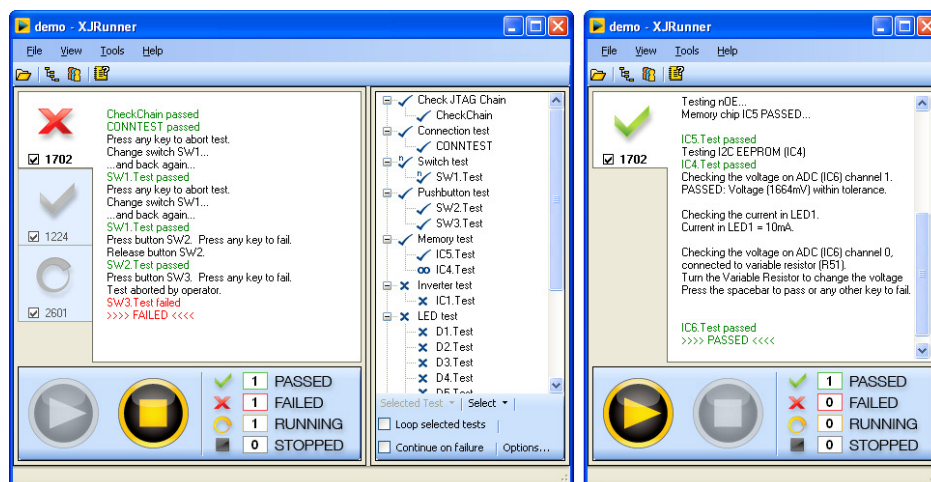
demo - XJRunner

File View Tools Help

1702

1224

2601

CheckChain passed
CONNTEST passed
Press any key to abort test.
Change switch SW1...
...and back again...
SW1.Test passed
Press any key to abort test.
Change switch SW1...
...and back again...
SW1.Test passed
Press button SW2. Press any key to fail.
Release button SW2.
SW2.Test passed
Press button SW3. Press any key to fail.
Test aborted by operator.
SW3.Test failed
>>>> FAILED <<<<

Check JTAG Chain
CheckChain
Connection test
CONNTEST
Switch test
SW1.Test
Pushbutton test
SW2.Test
SW3.Test
Memory test
IC5.Test
IC4.Test
Inverter test
IC1.Test
LED test
D1.Test
D2.Test
D3.Test
D4.Test
D5.Test

Selected Test
Select
Loop selected tests
Continue on failure
Options...

1 PASSED
1 FAILED
1 RUNNING
0 STOPPED

demo - XJRunner

File View Tools Help

1702

Testing nOE...
Memory chip IC5 PASSED...

IC5.Test passed
Testing I2C EEPROM (IC4)
IC4.Test passed
Checking the voltage on ADC (IC6) channel 1.
PASSED: Voltage (1664mV) within tolerance.

Checking the current in LED1.
Current in LED1 = 10mA.

Checking the voltage on ADC (IC6) channel 0,
connected to variable resistor (R51).
Turn the Variable Resistor to change the voltage
Press the spacebar to pass or any other key to fail.

IC6.Test passed
>>>> PASSED <<<<

1 PASSED
0 FAILED
0 RUNNING
0 STOPPED